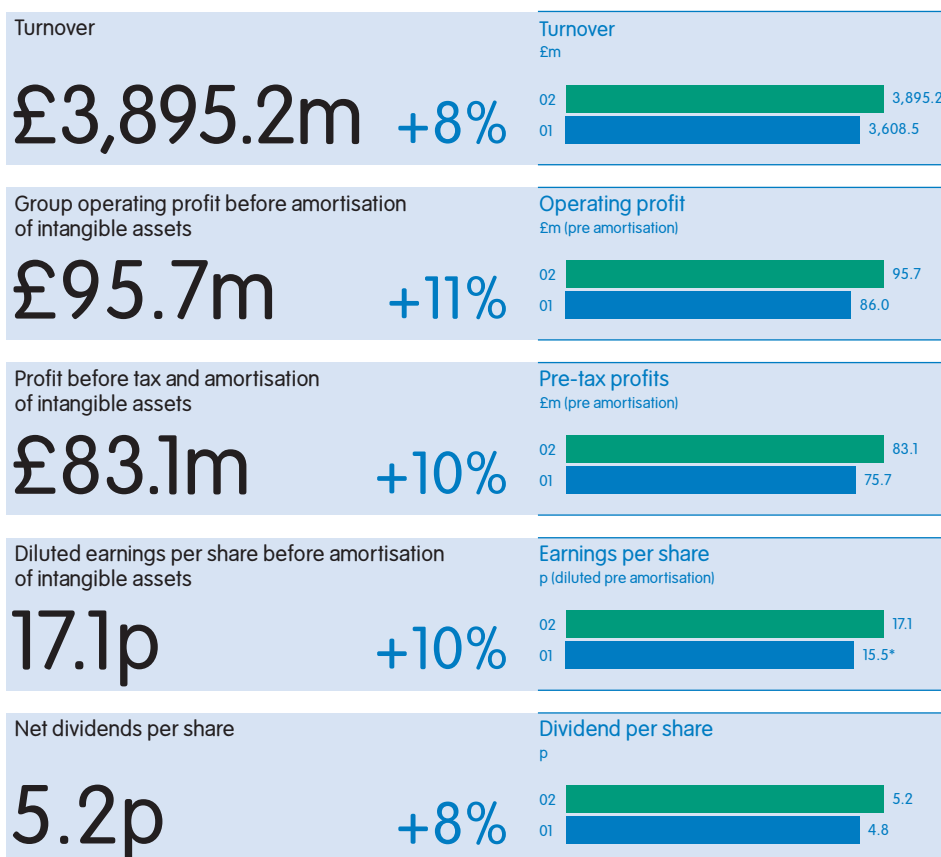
Turnover

£3,895.2m +8%

Turnover
£m

02 3,895.2
01 3,608.5

Group operating profit before amortisation of intangible assets

£95.7m +11%

Operating profit
£m (pre amortisation)

02 95.7
01 86.0

Profit before tax and amortisation of intangible assets

£83.1m +10%

Pre-tax profits
£m (pre amortisation)

02 83.1
01 75.7

Diluted earnings per share before amortisation of intangible assets

17.1p +10%

Earnings per share
p (diluted pre amortisation)

02 17.1
01 15.5*

Net dividends per share

5.2p +8%

Dividend per share
p

02 5.2
01 4.8